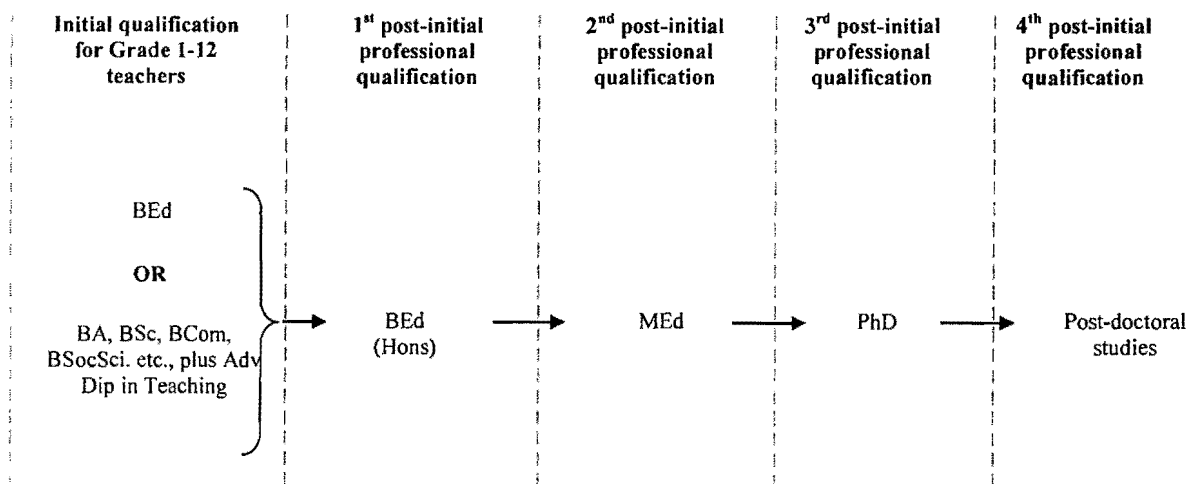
Initial qualification for Grade 1-12 teachers

1$^{st}$ post-initial professional qualification

2$^{nd}$ post-initial professional qualification

3$^{rd}$ post-initial professional qualification

4$^{th}$ post-initial professional qualification

BEd

OR

BA, BSc, BCom, BSocSci. etc., plus Adv Dip in Teaching

BEd (Hons)

MEd

PhD

Post-doctoral studies